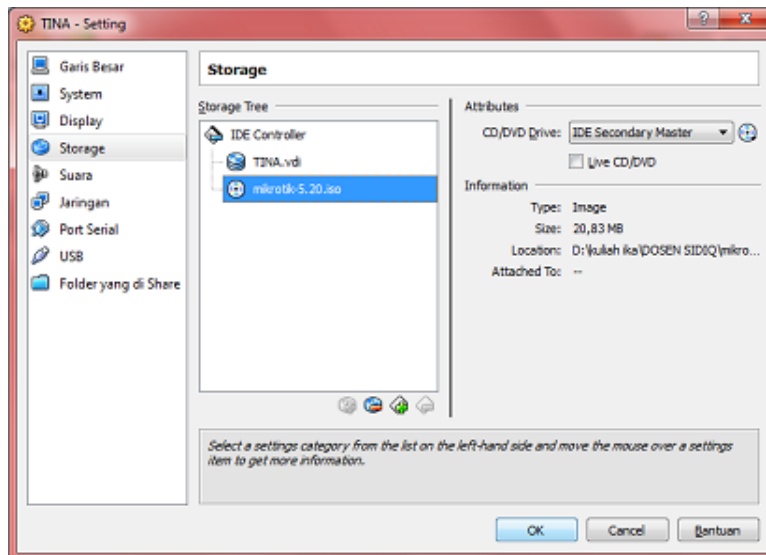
TINA - Setting

?
X

Garis Besar
System
Display
Storage
Suara
Jaringan
Port Serial
USB
Folder yang di Share

Storage

Storage Tree

IDE Controller
TINA.vdi
mikrotik-5.20.iso

Attributes

CD/DVD Drive: IDE Secondary Master

Live CD/DVD

Information

Type: Image
Size: 20,83 MB
Location: D:\kuliah ika\DOSEN SIDIQ\mikro...
Attached To: --

Select a settings category from the list on the left-hand side and move the mouse over a settings item to get more information.

OK
Cancel
Bantuan